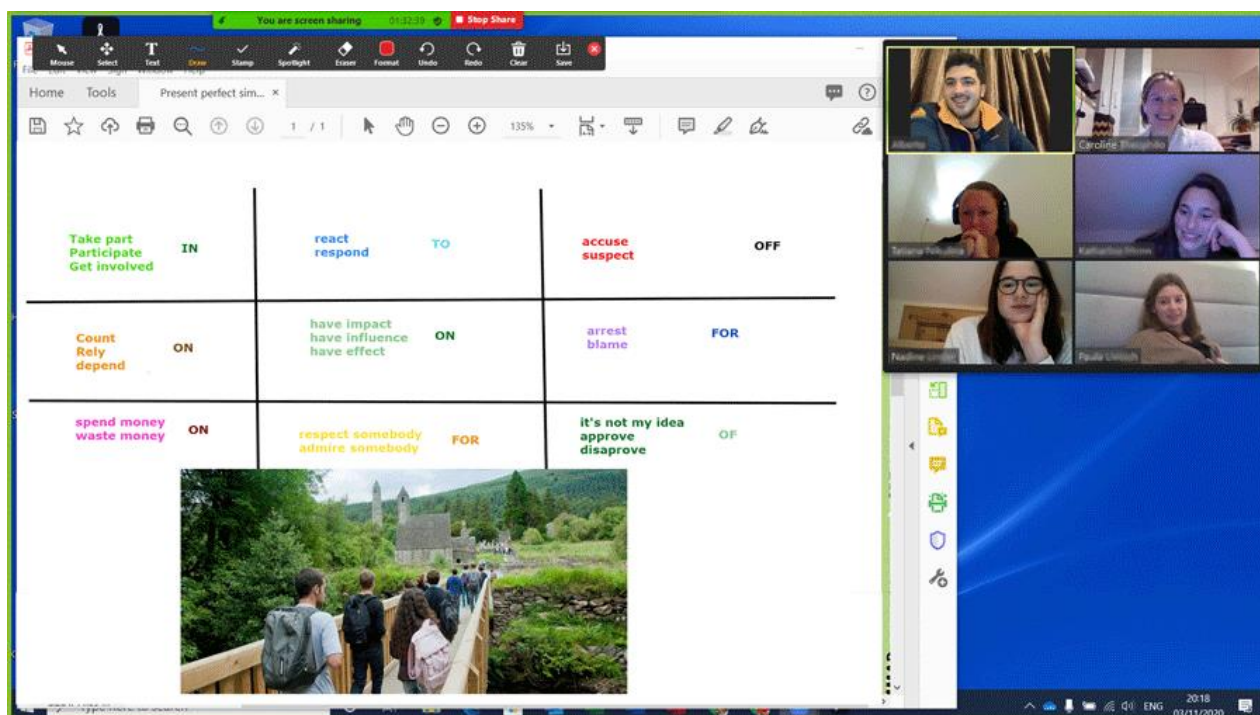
You are screen sharing 01:32:39 Stop Share

Mouse Select Text Draw Stamp Spotlight Eraser Format Undo Redo Clear Save

Home Tools Present perfect sim... ×

1 / 1 135%

| Take part Participate Get involved IN | react respond TO | accuse suspect OFF |
|---|---|---|
| Count Rely depend ON | have impact have influence have effect ON | arrest blame FOR |
| spend money waste money ON | respect somebody admire somebody FOR | it's not my idea approve disaprove OF |

Alberto
Caroline Theophilo
Tatiana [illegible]
Katharina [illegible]
Nadine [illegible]
Paula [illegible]

Type here to search

ENG 20:18 03/11/2020